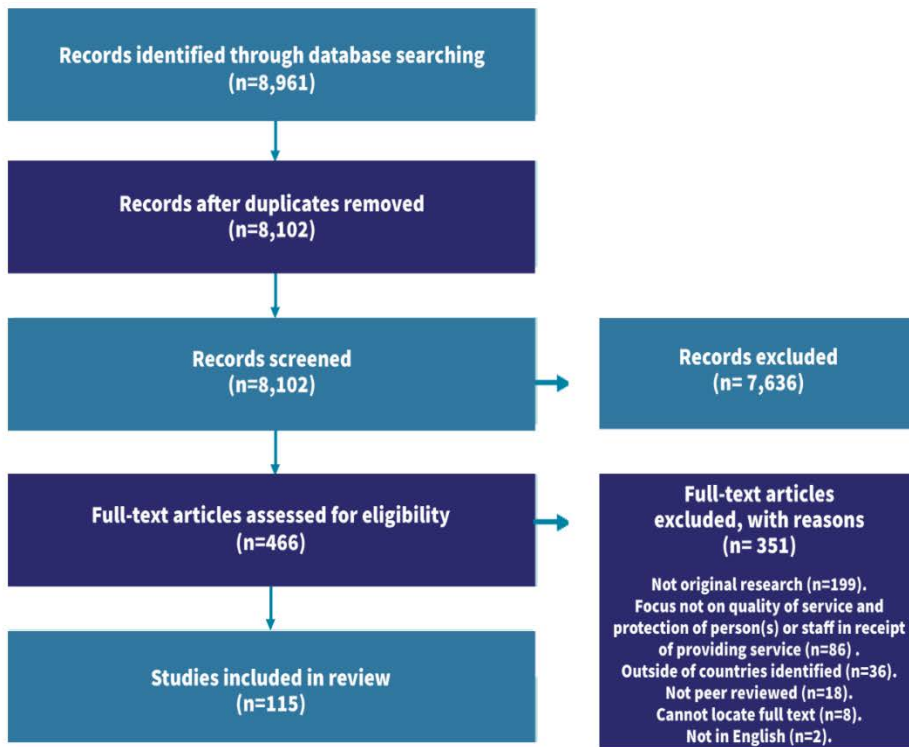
Records identified through database searching (n=8,961)

Records after duplicates removed (n=8,102)

Records screened (n=8,102)

Records excluded (n= 7,636)

Full-text articles assessed for eligibility (n=466)

Full-text articles excluded, with reasons (n= 351)

Not original research (n=199).
Focus not on quality of service and protection of person(s) or staff in receipt of providing service (n=86) .
Outside of countries identified (n=36).
Not peer reviewed (n=18).
Cannot locate full text (n=8).
Not in English (n=2).

Studies included in review (n=115)